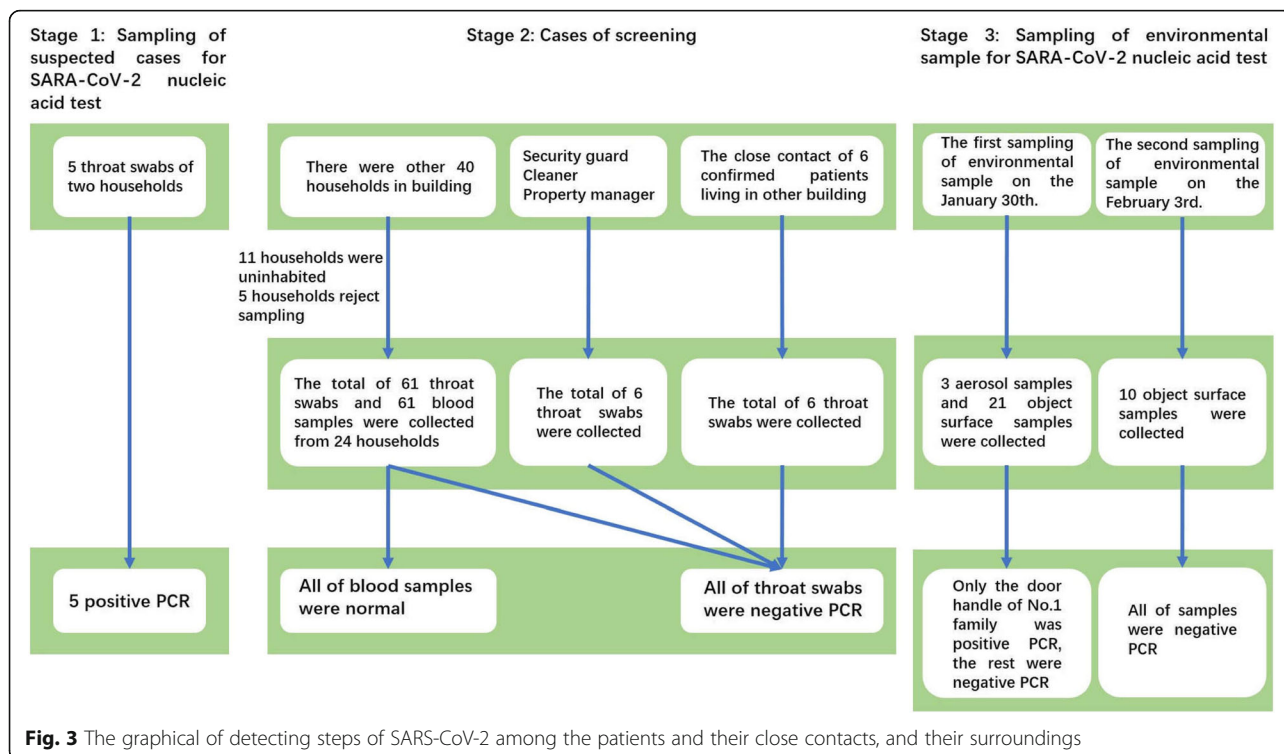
Stage 1: Sampling of suspected cases for SARA-CoV-2 nucleic acid test

Stage 2: Cases of screening

Stage 3: Sampling of environmental sample for SARA-CoV-2 nucleic acid test

5 throat swabs of two households

There were other 40 households in building

Security guard
Cleaner
Property manager

The close contact of 6 confirmed patients living in other building

The first sampling of environmental sample on the January 30th.

The second sampling of environmental sample on the February 3rd.

11 households were uninhabited
5 households reject sampling

The total of 61 throat swabs and 61 blood samples were collected from 24 households

The total of 6 throat swabs were collected

The total of 6 throat swabs were collected

3 aerosol samples and 21 object surface samples were collected

10 object surface samples were collected

5 positive PCR

All of blood samples were normal

All of throat swabs were negative PCR

Only the door handle of No.1 family was positive PCR, the rest were negative PCR

All of samples were negative PCR

**Fig. 3** The graphical of detecting steps of SARS-CoV-2 among the patients and their close contacts, and their surroundings